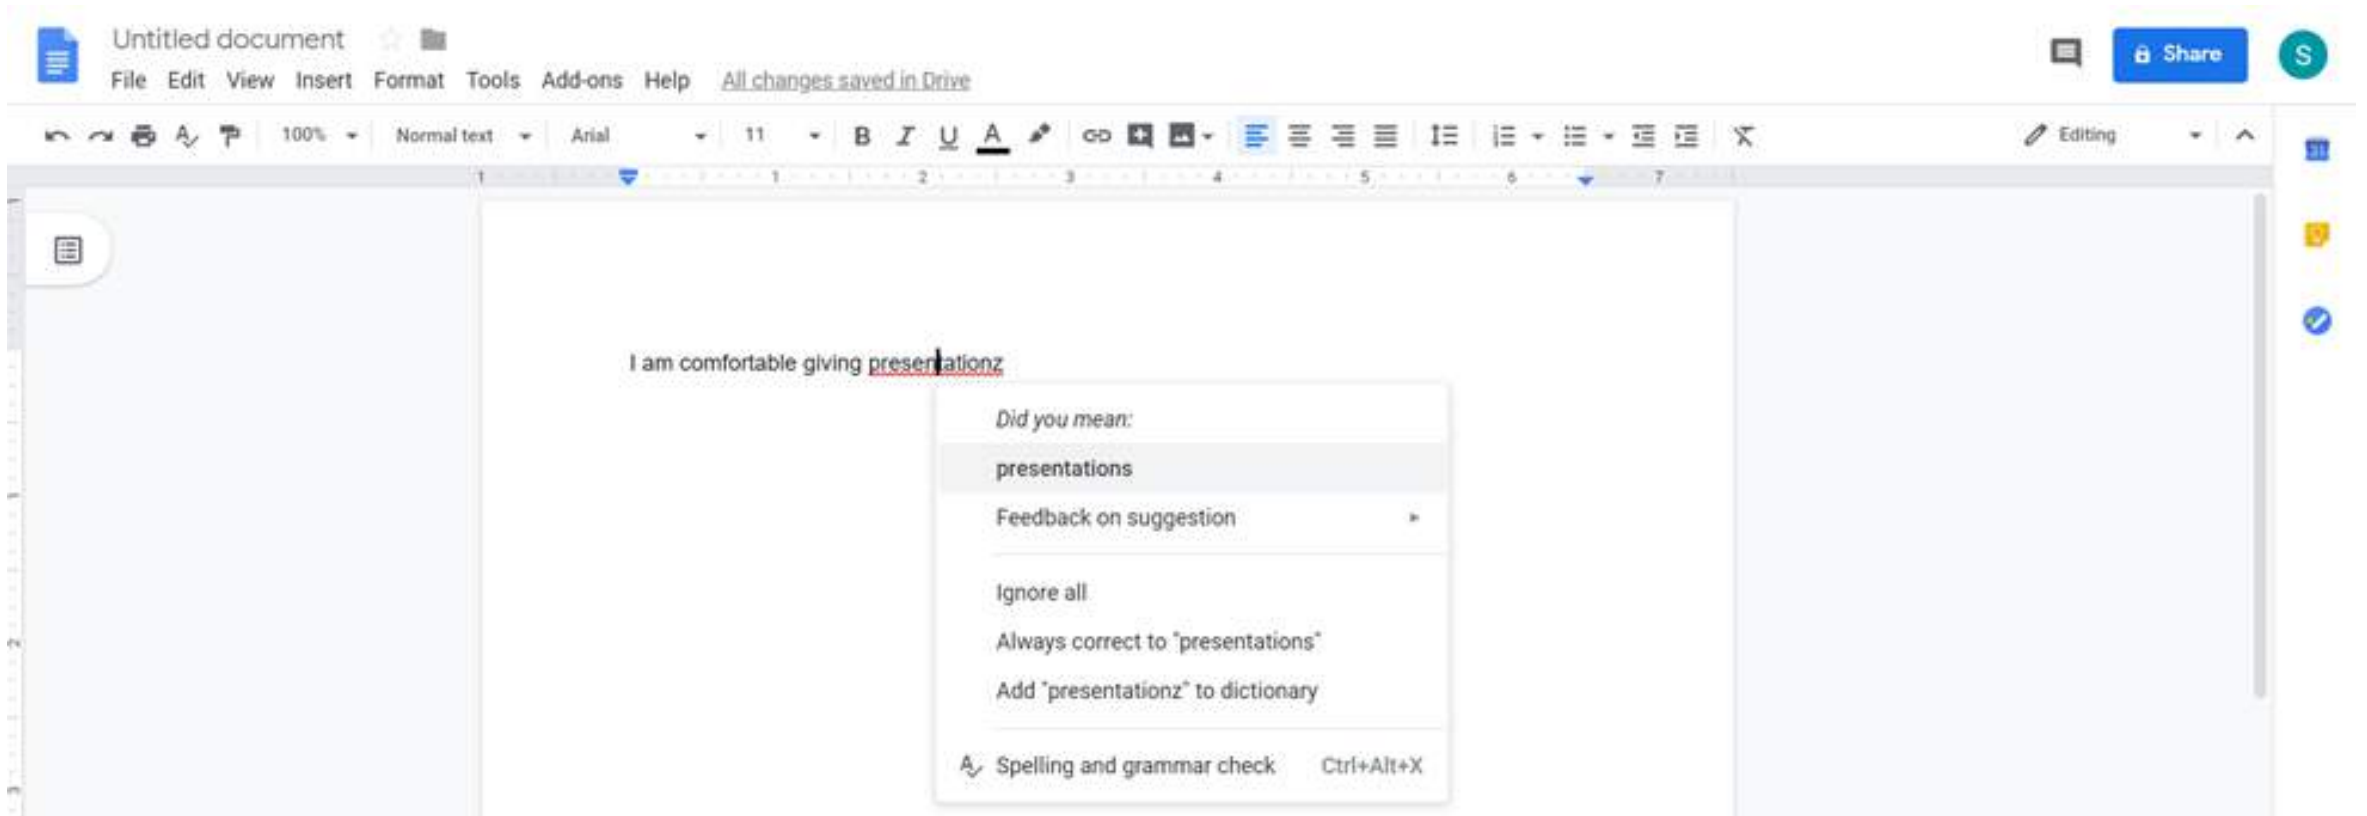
Untitled document
File Edit View Insert Format Tools Add-ons Help All changes saved in Drive

Share
S

100% Normal text Arial 11 B I U A Editing

1 1 2 3 4 5 6 7

I am comfortable giving presentationz

Did you mean:
presentations
Feedback on suggestion
Ignore all
Always correct to "presentations"
Add "presentationz" to dictionary
Spelling and grammar check Ctrl+Alt+X